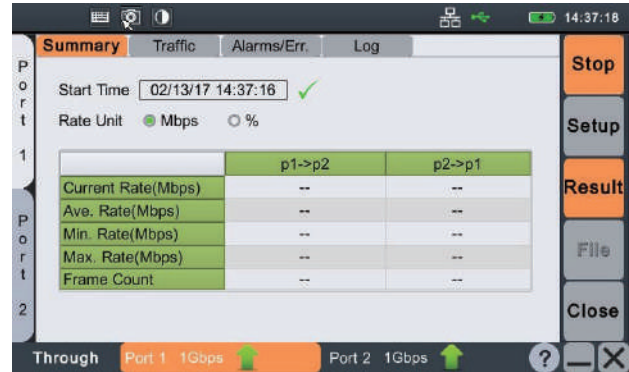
14:37:18

Port 1

Port 2

Summary | Traffic | Alarms/Err. | Log

Start Time 02/13/17 14:37:16

Rate Unit Mbps %

| | p1->p2 | p2->p1 |
|---|---|---|
| Current Rate(Mbps) | -- | -- |
| Ave. Rate(Mbps) | -- | -- |
| Min. Rate(Mbps) | -- | -- |
| Max. Rate(Mbps) | -- | -- |
| Frame Count | -- | -- |

Stop

Setup

Result

File

Close

Through Port 1 1Gbps Port 2 1Gbps ?